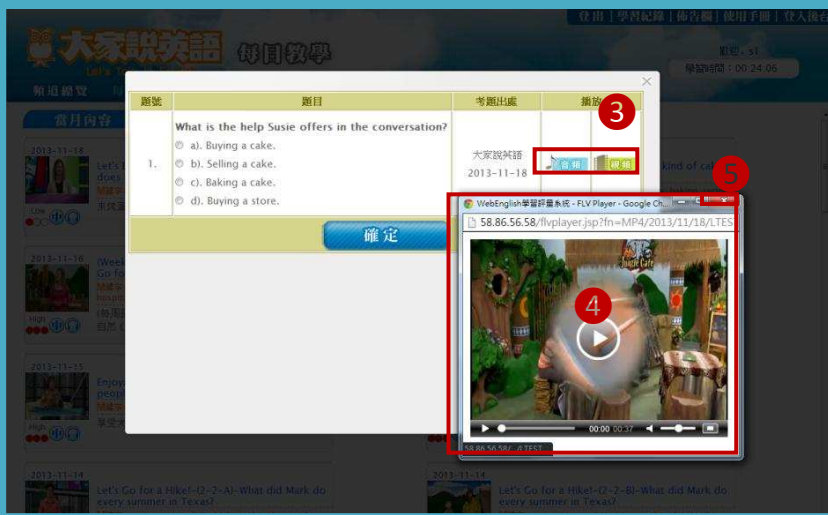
登出 | 學習紀錄 | 佈告欄 | 使用手冊 | 登入後台

大家說英語

Let's Talk in English

每日教學

帳號：st

學習時間：00:24:06

頻道總覽

當月內容

2013-11-18

Let's

does

Low

2013-11-16

(Week

Go fo

High

2013-11-15

Enjoy

peopl

High

2013-11-14

Let's Go for a Hike!-(2-2-A)-What did Mark do every summer in Texas?

2013-11-14

Let's Go for a Hike!-(2-2-B)-What did Mark do every summer in Texas?

kind of ca

| 題號 | 題目 | 考題出處 | 播放 |
|---|---|---|---|
| 1. | What is the help Susie offers in the conversation?<br>a). Buying a cake.<br>b). Selling a cake.<br>c). Baking a cake.<br>d). Buying a store. | 大家說英語<br>2013-11-18 | 音檔 視頻 |

確定

3

WebEnglish學習評量系統 - FLV Player - Google Ch...

58.86.56.58/flvplayer.jsp?fn=MP4/2013/11/18/LTES

Jungle Cafe

4

5

00:00 00:37

58.86.56.58/...4 TEST